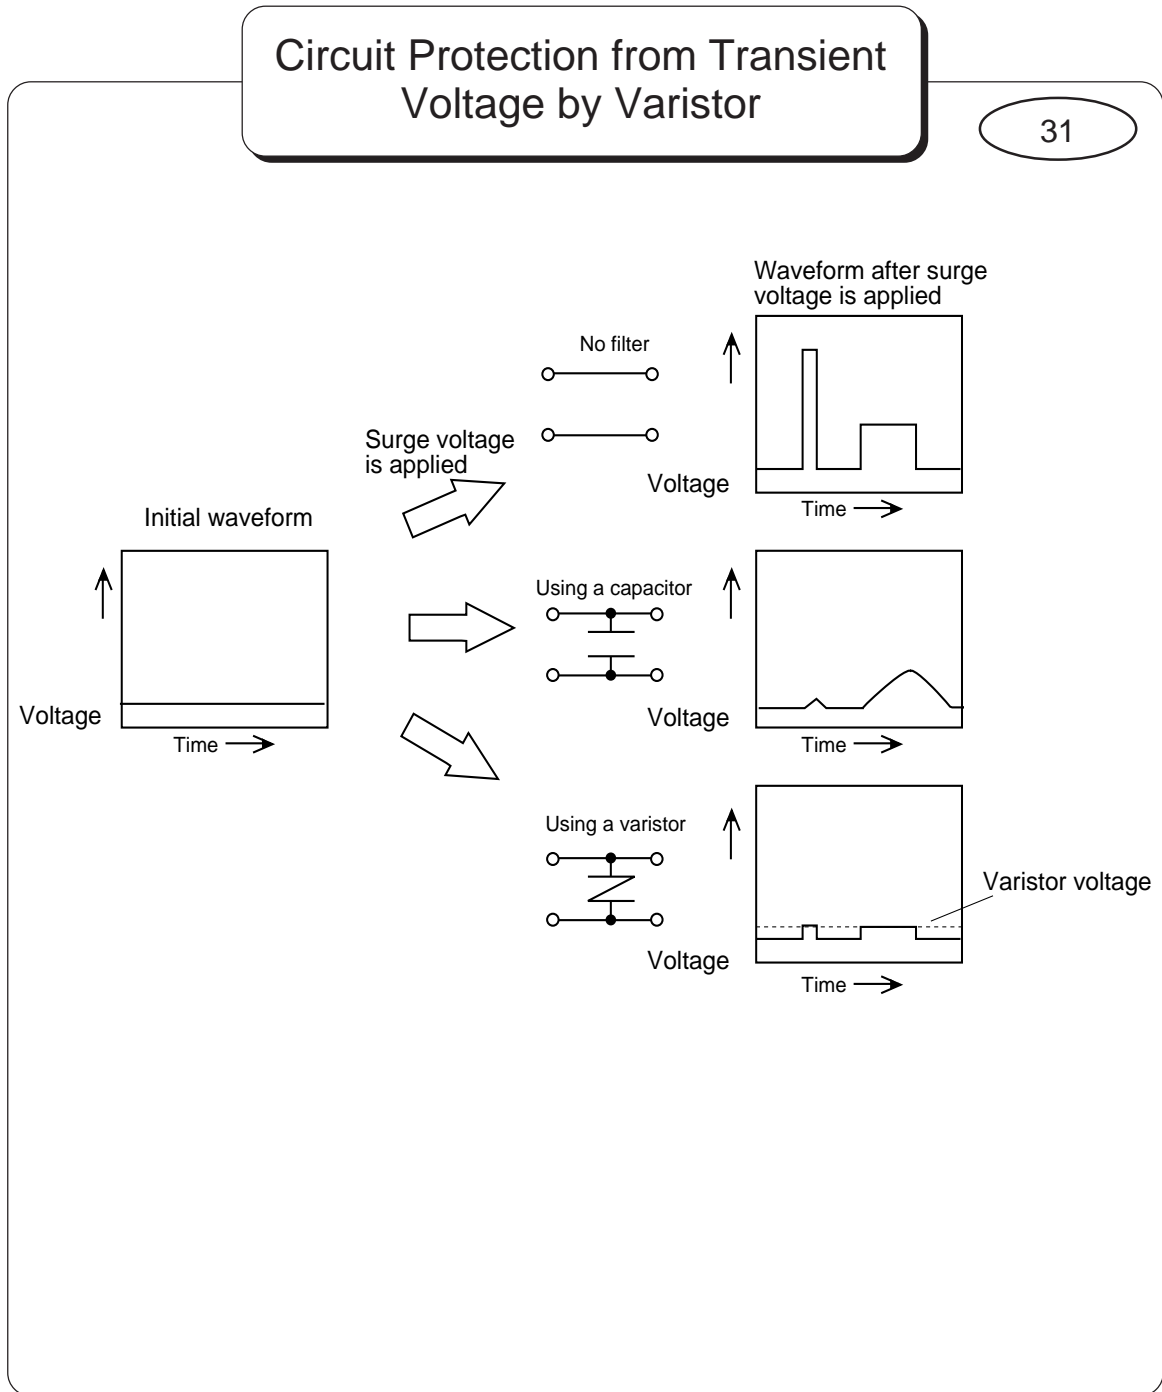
Circuit Protection from Transient Voltage by Varistor

31

Waveform after surge voltage is applied

No filter

Surge voltage is applied

Voltage

Time

Initial waveform

Using a capacitor

Voltage

Time

Voltage

Time

Using a varistor

Varistor voltage

Voltage

Time